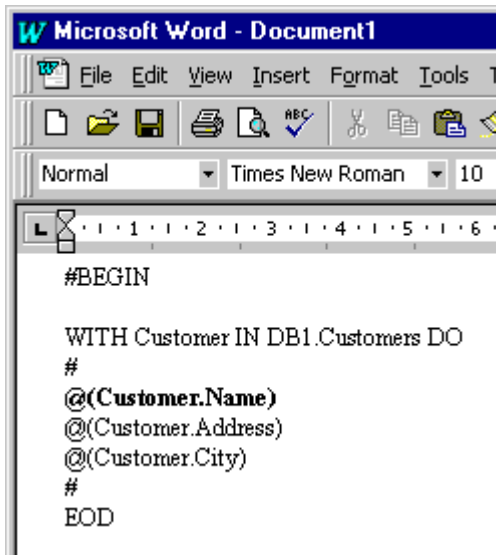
Microsoft Word - Document1

File Edit View Insert Format Tools T

Normal Times New Roman 10

L 1 2 3 4 5 6

#BEGIN

WITH Customer IN DB1.Customers DO
#
**@(Customer.Name)**
@(Customer.Address)
@(Customer.City)
#
EOD